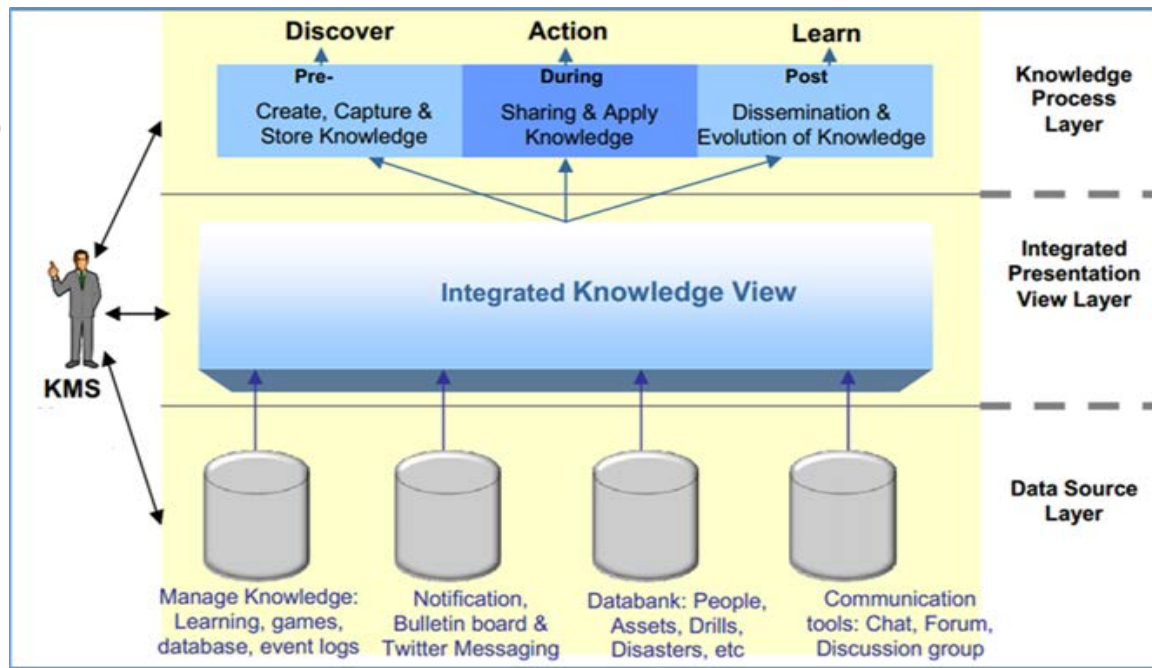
Discover
Action
Learn

Pre-
Create, Capture & Store Knowledge

During
Sharing & Apply Knowledge

Post
Dissemination & Evolution of Knowledge

Knowledge Process Layer

Integrated Knowledge View

Integrated Presentation View Layer

KMS

Data Source Layer

Manage Knowledge: Learning, games, database, event logs

Notification, Bulletin board & Twitter Messaging

Databank: People, Assets, Drills, Disasters, etc

Communication tools: Chat, Forum, Discussion group